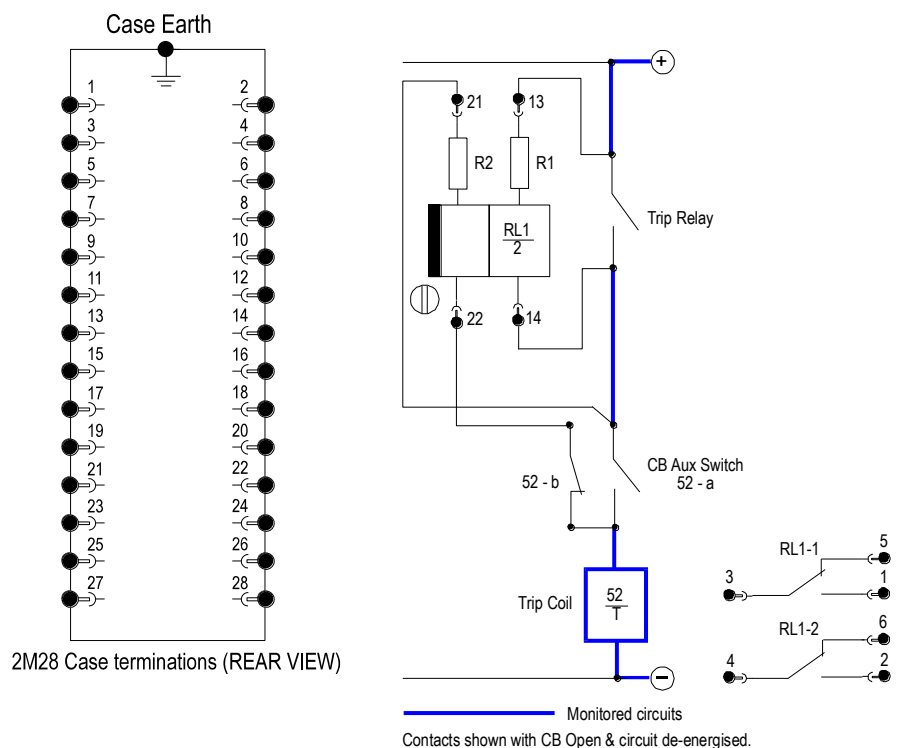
Case Earth

1 2
3 4
5 6
7 8
9 10
11 12
13 14
15 16
17 18
19 20
21 22
23 24
25 26
27 28

2M28 Case terminations (REAR VIEW)

+
21
13
R2
R1
RL1
2
22
14
Trip Relay
CB Aux Switch
52 - a
52 - b
Trip Coil
52
T
−

RL1-1
5
3
1
RL1-2
6
4
2

Monitored circuits

Contacts shown with CB Open & circuit de-energised.